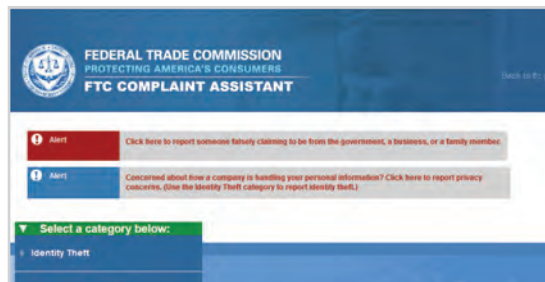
FEDERAL TRADE COMMISSION
PROTECTING AMERICA'S CONSUMERS
FTC COMPLAINT ASSISTANT

Back to ftc

Alert
Click here to report someone falsely claiming to be from the government, a business, or a family member

Alert
Concerned about how a company is handling your personal information? Click here to report privacy concerns. (Use the Identity Theft category to report identity theft.)

Select a category below:
Identity Theft